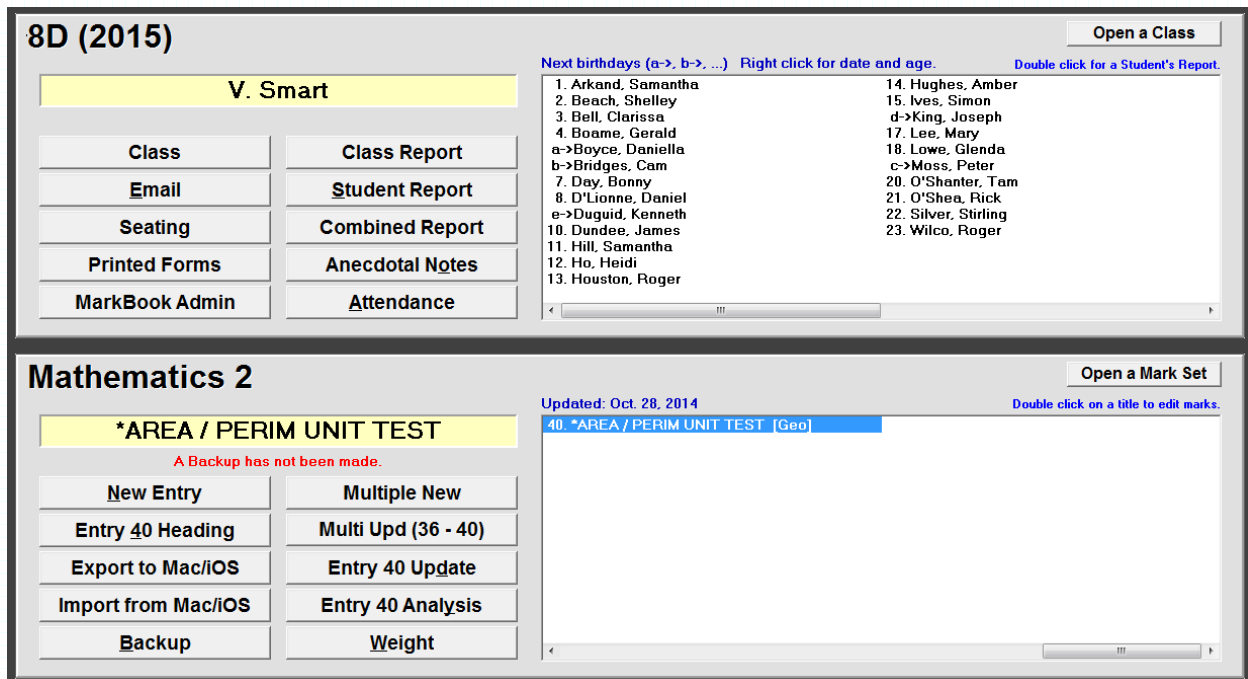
8D (2015)

Open a Class

V. Smart

Class
Class Report
Email
Student Report
Seating
Combined Report
Printed Forms
Anecdotal Notes
MarkBook Admin
Attendance

Next birthdays (a->, b->, ...) Right click for date and age.
Double click for a Student's Report.

1. Arkand, Samantha
2. Beach, Shelley
3. Bell, Clarissa
4. Boame, Gerald
a->Boyce, Daniella
b->Bridges, Cam
7. Day, Bonny
8. D'Lionne, Daniel
e->Duguid, Kenneth
10. Dundee, James
11. Hill, Samantha
12. Ho, Heidi
13. Houston, Roger

14. Hughes, Amber
15. Ives, Simon
d->King, Joseph
17. Lee, Mary
18. Lowe, Glenda
c->Moss, Peter
20. O'Shanter, Tam
21. O'Shea, Rick
22. Silver, Stirling
23. Wilco, Roger

Mathematics 2

Open a Mark Set

*AREA / PERIM UNIT TEST

A Backup has not been made.

New Entry
Multiple New
Entry 40 Heading
Multi Upd (36 - 40)
Export to Mac/iOS
Entry 40 Update
Import from Mac/iOS
Entry 40 Analysis
Backup
Weight

Updated: Oct. 28, 2014
Double click on a title to edit marks.

40. *AREA / PERIM UNIT TEST [Geo]